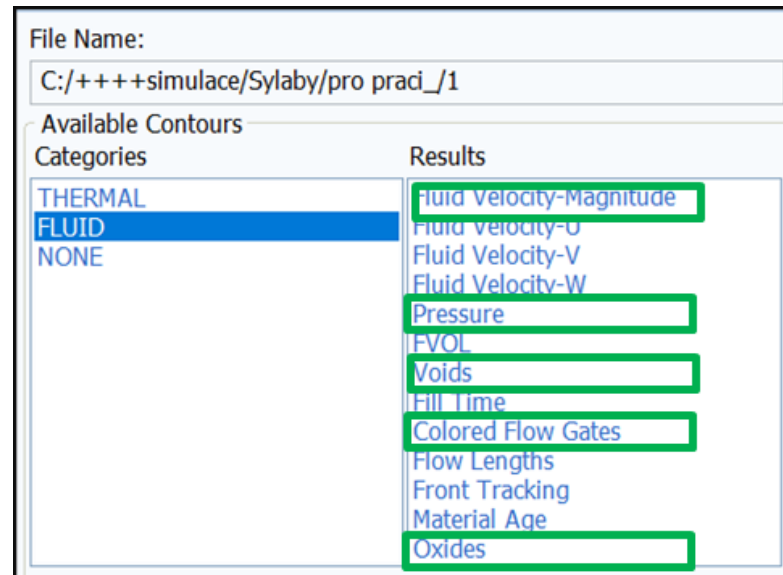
File Name:

C:/++++simulace/Sylaby/pro praci_/1

Available Contours

Categories

THERMAL
FLUID
NONE

Results

Fluid Velocity-Magnitude
Fluid Velocity-U
Fluid Velocity-V
Fluid Velocity-W
Pressure
FVOL
Voids
Fill Time
Colored Flow Gates
Flow Lengths
Front Tracking
Material Age
Oxides